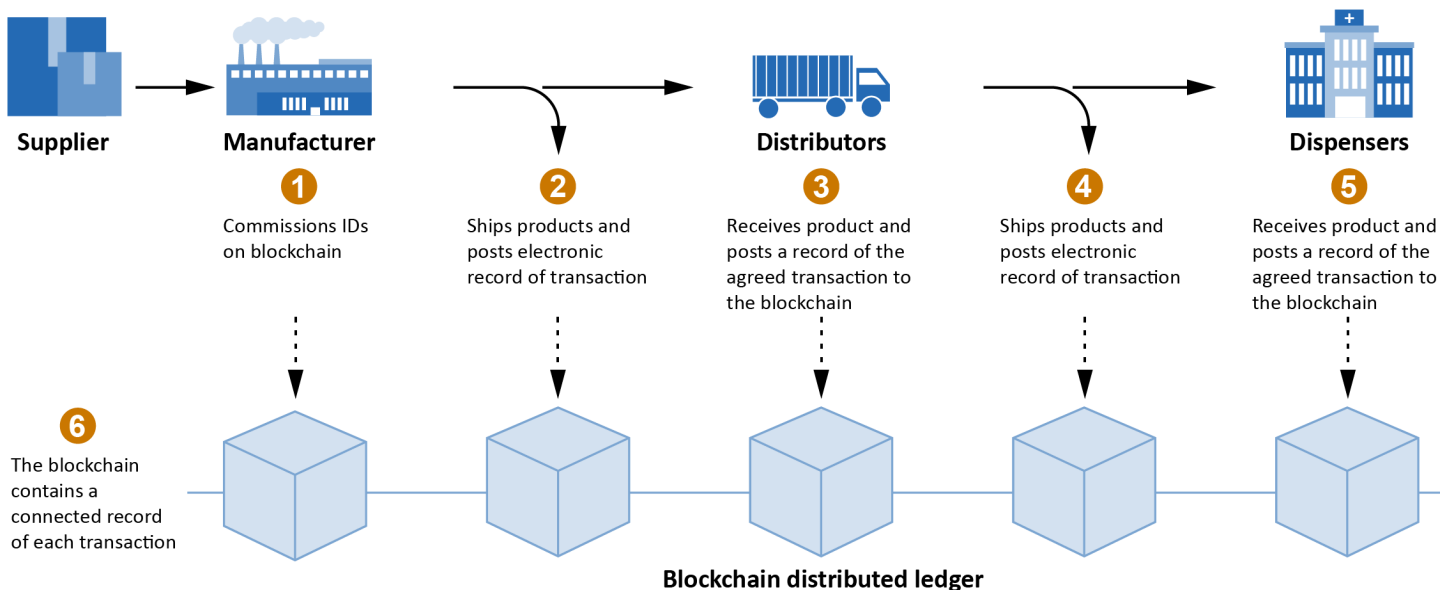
Supplier

Manufacturer

Distributors

Dispensers

1
Commissions IDs on blockchain

2
Ships products and posts electronic record of transaction

3
Receives product and posts a record of the agreed transaction to the blockchain

4
Ships products and posts electronic record of transaction

5
Receives product and posts a record of the agreed transaction to the blockchain

6
The blockchain contains a connected record of each transaction

Blockchain distributed ledger